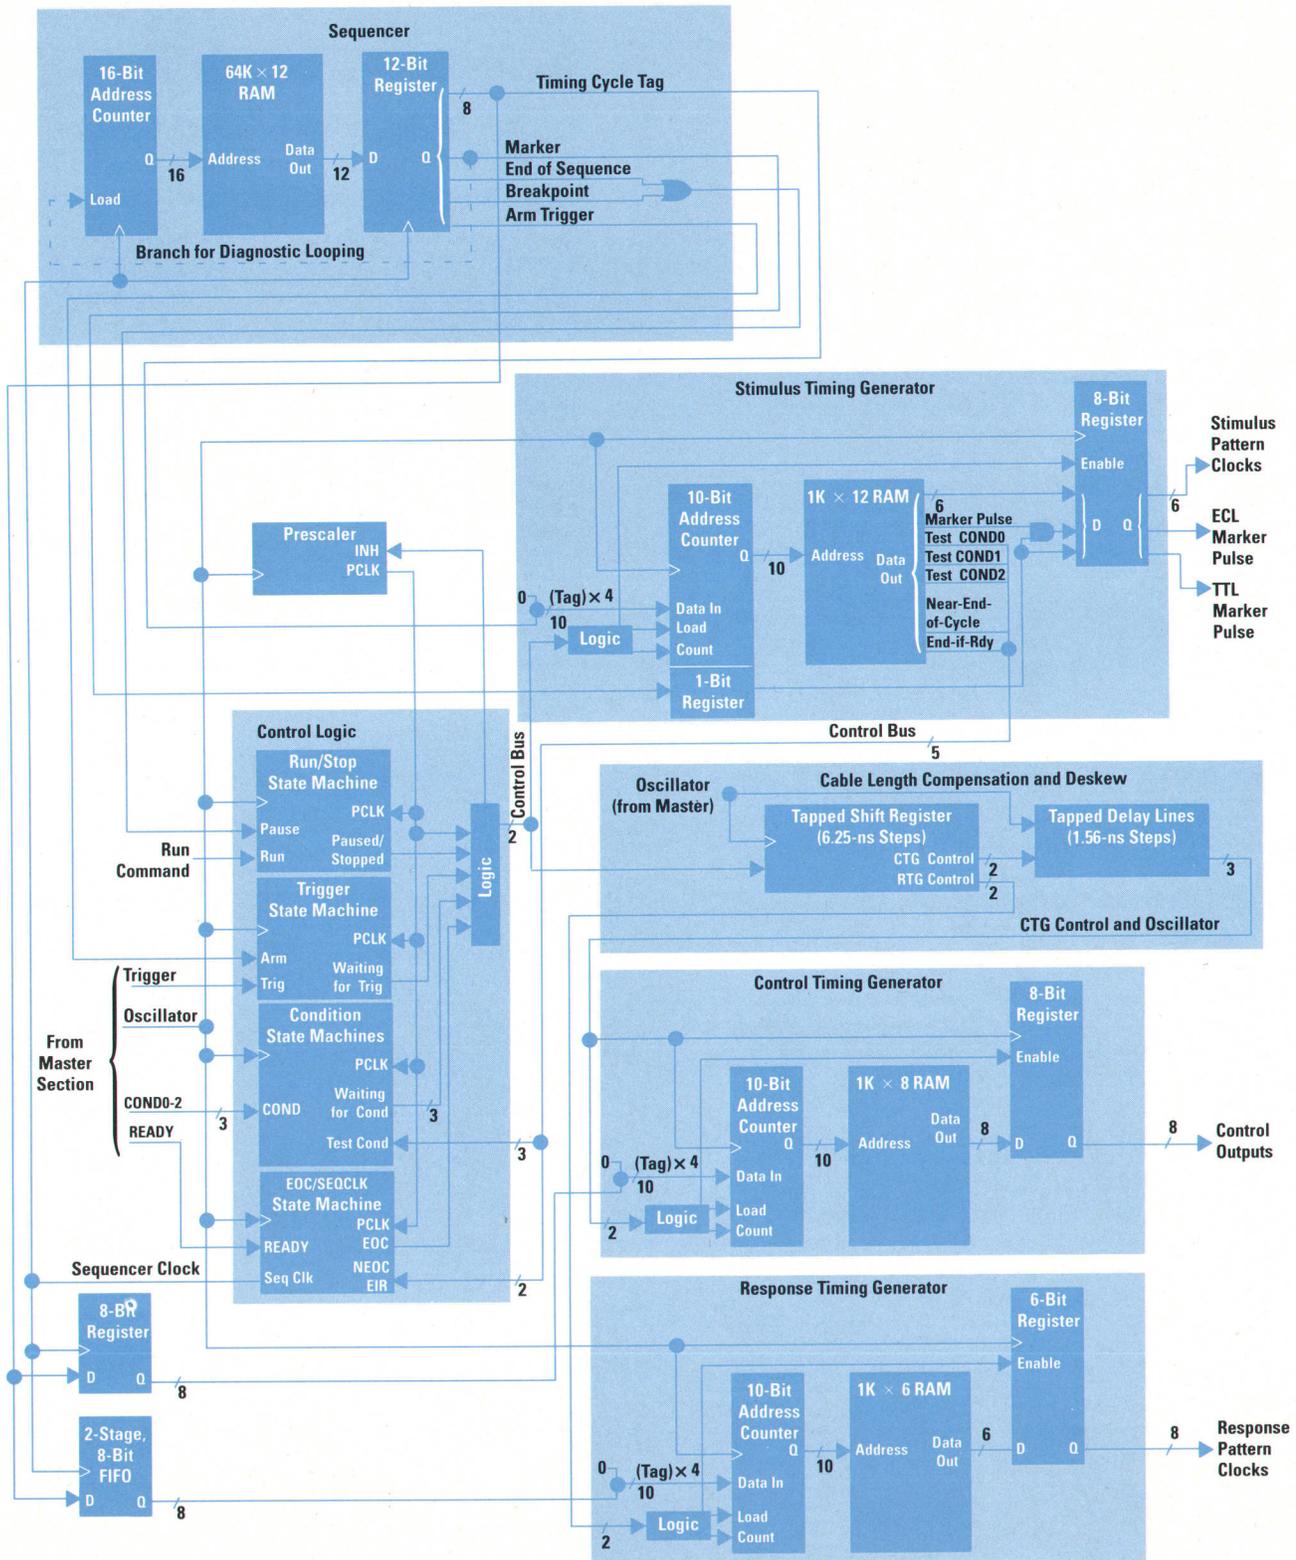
Sequencer

16-Bit Address Counter
Q
Load
16
64K × 12 RAM
Address
Data Out
12
12-Bit Register
D
Q
8
Timing Cycle Tag
Marker
End of Sequence
Breakpoint
Arm Trigger
Branch for Diagnostic Looping

Stimulus Timing Generator
8-Bit Register
Enable
D Q
6
Stimulus Pattern Clocks
ECL Marker Pulse
TTL Marker Pulse
10-Bit Address Counter
Q
10
1K × 12 RAM
Address
Data Out
6
Marker Pulse
Test COND0
Test COND1
Test COND2
Near-End-of-Cycle
End-if-Rdy
0
(Tag) × 4
10
Logic
Data In
Load
Count
1-Bit Register
Control Bus
5

Prescaler
INH
PCLK

Control Logic
Run/Stop State Machine
PCLK
Pause
Run
Paused/ Stopped
Run Command
Trigger State Machine
PCLK
Arm
Trig
Waiting for Trig
Trigger
Oscillator
From Master Section
Condition State Machines
PCLK
COND0-2
3
COND
Waiting for Cond
3
READY
Test Cond
3
EOC/SEQCLK State Machine
PCLK
READY
EOC
Sequencer Clock
Seq Clk
NEOC
EIR
2
Control Bus
2
Logic

Oscillator (from Master)
Cable Length Compensation and Deskew
Tapped Shift Register (6.25-ns Steps)
CTG Control
RTG Control
2
2
Tapped Delay Lines (1.56-ns Steps)
3
CTG Control and Oscillator

Control Timing Generator
8-Bit Register
Enable
10-Bit Address Counter
Q
1K × 8 RAM
Address
Data Out
8
D Q
8
Control Outputs
0
(Tag) × 4
10
10
Data In
Logic
Load
Count
2

8-Bit Register
D
Q
8

Response Timing Generator
6-Bit Register
Enable
10-Bit Address Counter
Q
1K × 6 RAM
Address
Data Out
6
D Q
8
Response Pattern Clocks
0
(Tag) × 4
10
10
Data In
Logic
Load
Count
2

2-Stage, 8-Bit FIFO
D
Q
8